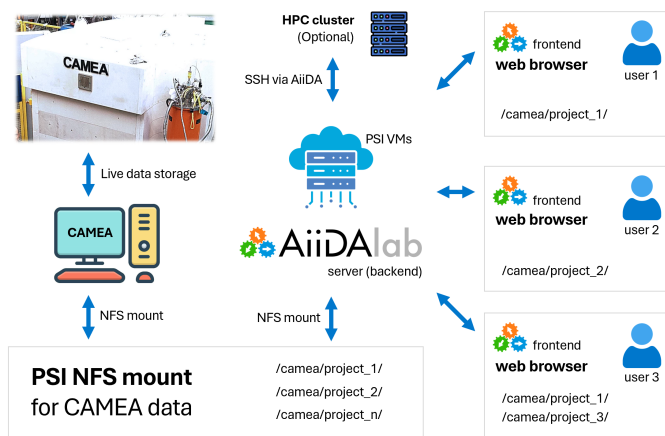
CAMEA

HPC cluster
(Optional)

SSH via AiiDA

PSI VMs

frontend
web browser
user 1
/camea/project_1/

Live data storage

CAMEA

AiiDAlab
server (backend)

frontend
web browser
user 2
/camea/project_2/

NFS mount

NFS mount

frontend
web browser
user 3
/camea/project_1/
/camea/project_3/

PSI NFS mount
for CAMEA data

/camea/project_1/
/camea/project_2/
/camea/project_n/